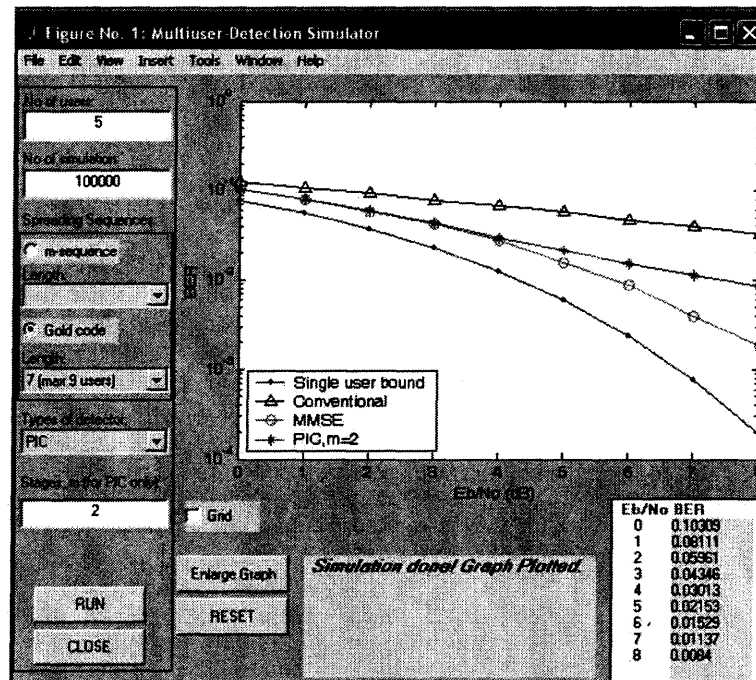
Figure No. 1: Multiuser-Detection Simulator

File Edit View Insert Tools Window Help

No of users:
5
No of simulation:
100000
Spreading Sequences:
m-sequence
Length:
Gold code
Length:
7 (max 9 users)
Types of detector:
PIC
Stages, m (for PIC only):
2

RUN
CLOSE

$10^0$
$10^{-1}$
$10^{-2}$
$10^{-3}$
$10^{-4}$
BER
0 1 2 3 4 5 6 7
Eb/No (dB)

Single user bound
Conventional
MMSE
PIC,m=2

Grid

Enlarge Graph
RESET

Simulation done! Graph Plotted.

| Eb/No | BER |
|---|---|
| 0 | 0.10309 |
| 1 | 0.08111 |
| 2 | 0.05961 |
| 3 | 0.04346 |
| 4 | 0.03013 |
| 5 | 0.02153 |
| 6 | 0.01529 |
| 7 | 0.01137 |
| 8 | 0.0084 |